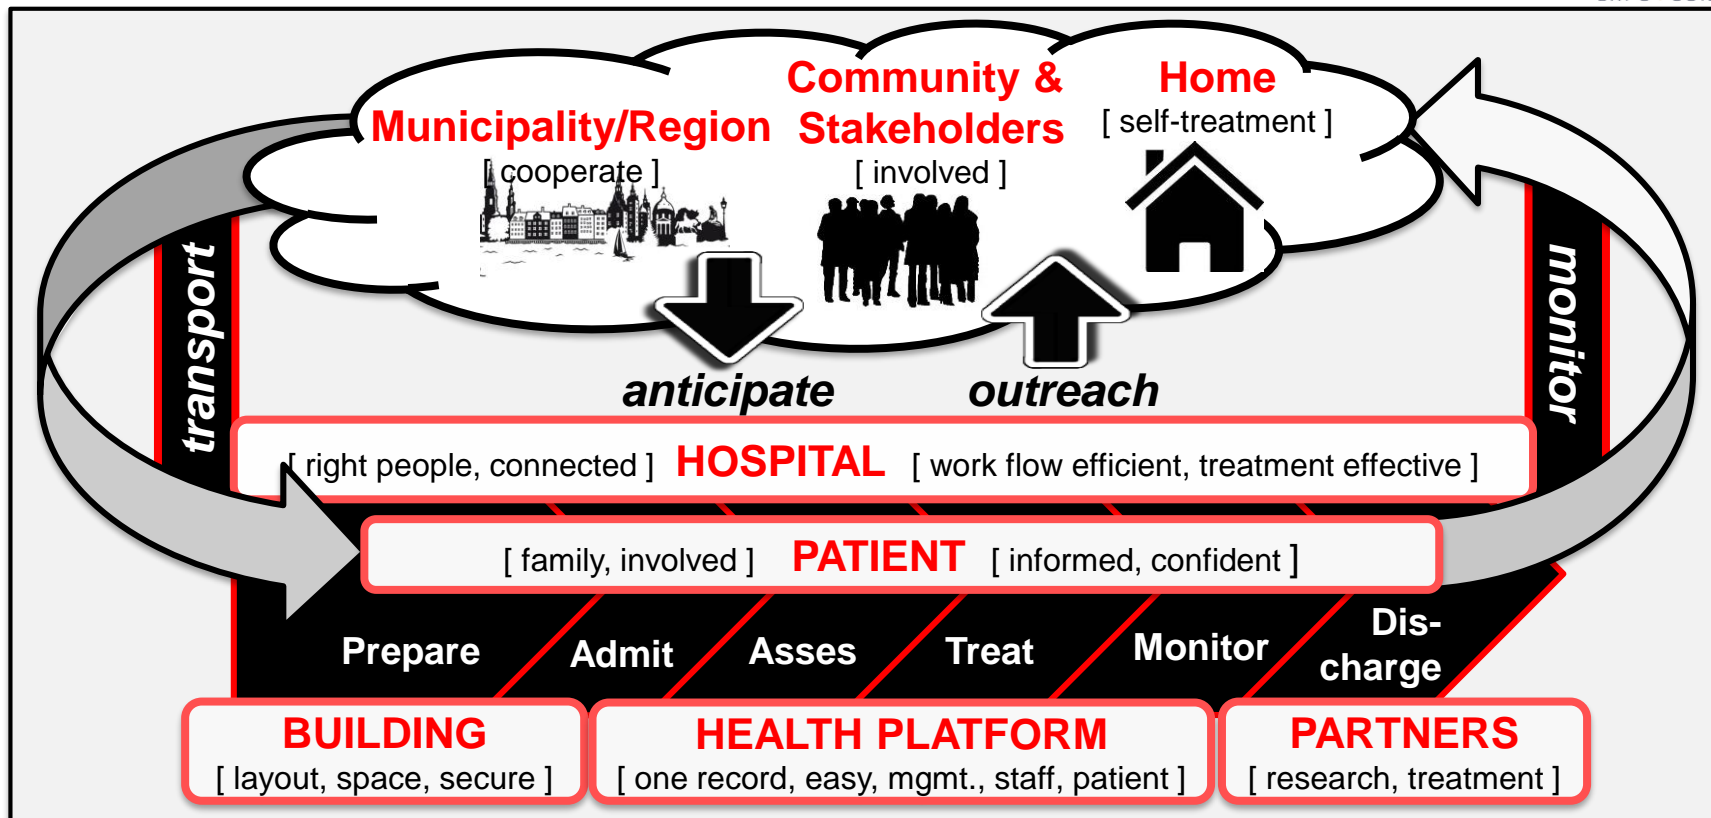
Municipality/Region
[ cooperate ]

Community & Stakeholders
[ involved ]

Home
[ self-treatment ]

transport

monitor

anticipate

outreach

[ right people, connected ] HOSPITAL [ work flow efficient, treatment effective ]

[ family, involved ] PATIENT [ informed, confident ]

Prepare

Admit

Asses

Treat

Monitor

Discharge

BUILDING
[ layout, space, secure ]

HEALTH PLATFORM
[ one record, easy, mgmt., staff, patient ]

PARTNERS
[ research, treatment ]